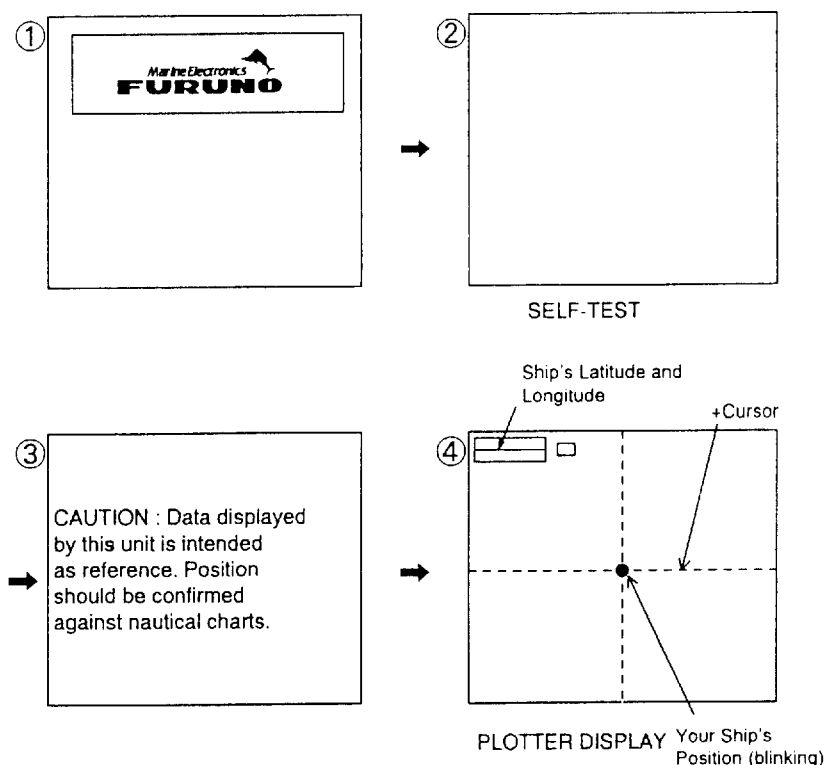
①

Marine Electronics
FURUNO

②

SELF-TEST

③

CAUTION : Data displayed by this unit is intended as reference. Position should be confirmed against nautical charts.

Ship's Latitude and Longitude

+Cursor

④

PLOTTER DISPLAY

Your Ship's Position (blinking)